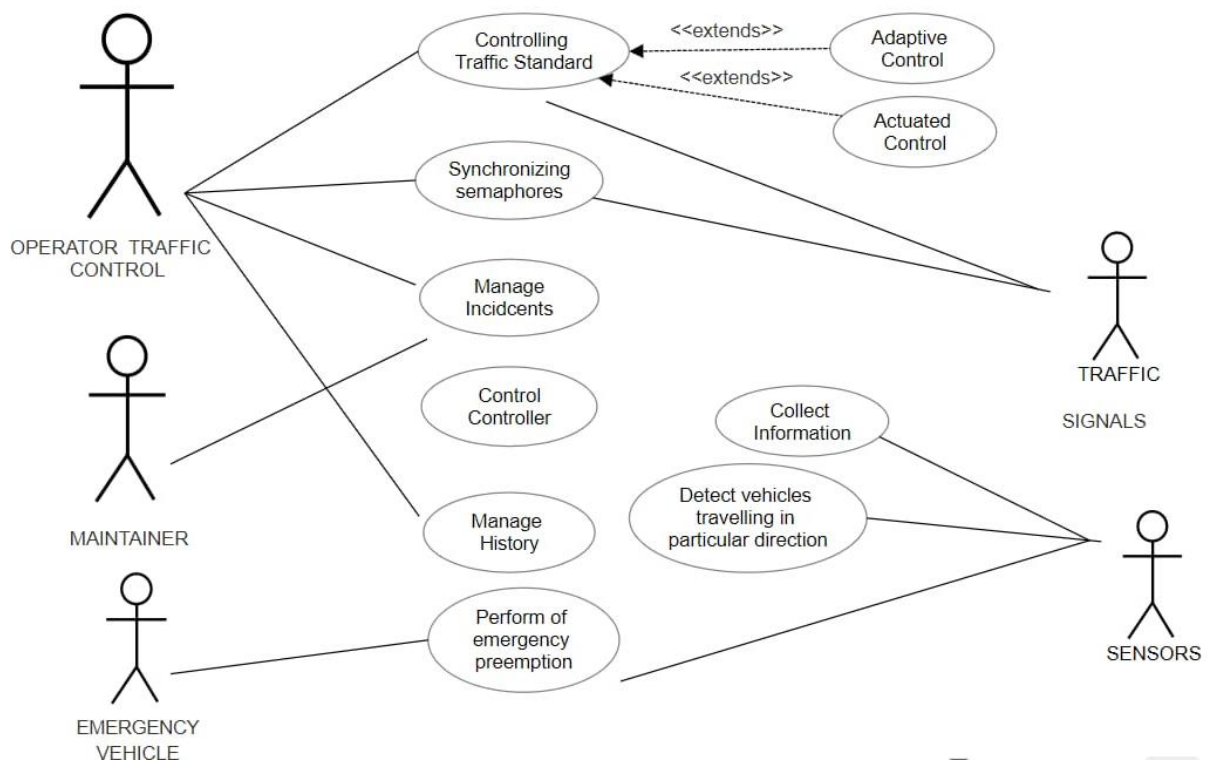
Controlling Traffic Standard

<<extends>>

Adaptive Control

<<extends>>

Actuated Control

OPERATOR TRAFFIC CONTROL

Synchronizing semaphores

Manage Incidcents

Control Controller

Manage History

MAINTAINER

TRAFFIC

SIGNALS

Collect Information

Detect vehicles travelling in particular direction

SENSORS

Perform of emergency preemption

EMERGENCY VEHICLE